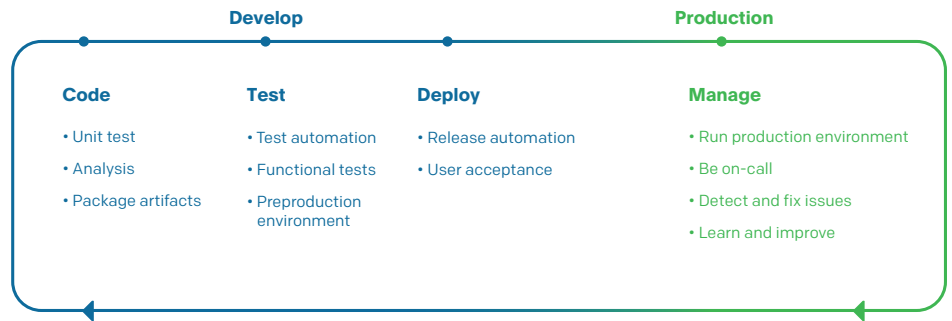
Develop

Production

Code
• Unit test
• Analysis
• Package artifacts

Test
• Test automation
• Functional tests
• Preproduction environment

Deploy
• Release automation
• User acceptance

Manage
• Run production environment
• Be on-call
• Detect and fix issues
• Learn and improve